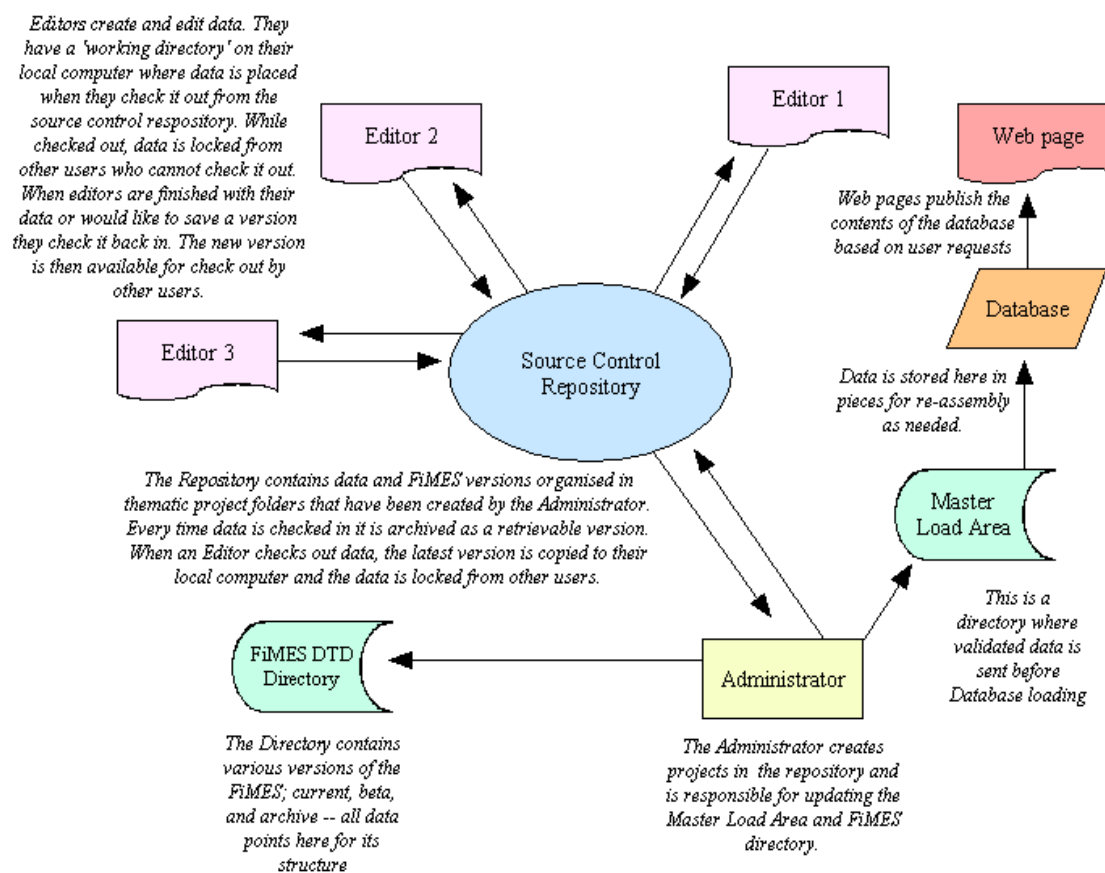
Editors create and edit data. They have a 'working directory' on their local computer where data is placed when they check it out from the source control respository. While checked out, data is locked from other users who cannot check it out. When editors are finished with their data or would like to save a version they check it back in. The new version is then available for check out by other users.

Editor 2

Editor 1

Web page

Web pages publish the contents of the database based on user requests

Database

Editor 3

Source Control Repository

Data is stored here in pieces for re-assembly as needed.

The Repository contains data and FiMES versions organised in thematic project folders that have been created by the Administrator. Every time data is checked in it is archived as a retrievable version. When an Editor checks out data, the latest version is copied to their local computer and the data is locked from other users.

Master Load Area

This is a directory where validated data is sent before Database loading

FiMES DTD Directory

Administrator

The Directory contains various versions of the FiMES; current, beta, and archive -- all data points here for its structure

The Administrator creates projects in the repository and is responsible for updating the Master Load Area and FiMES directory.